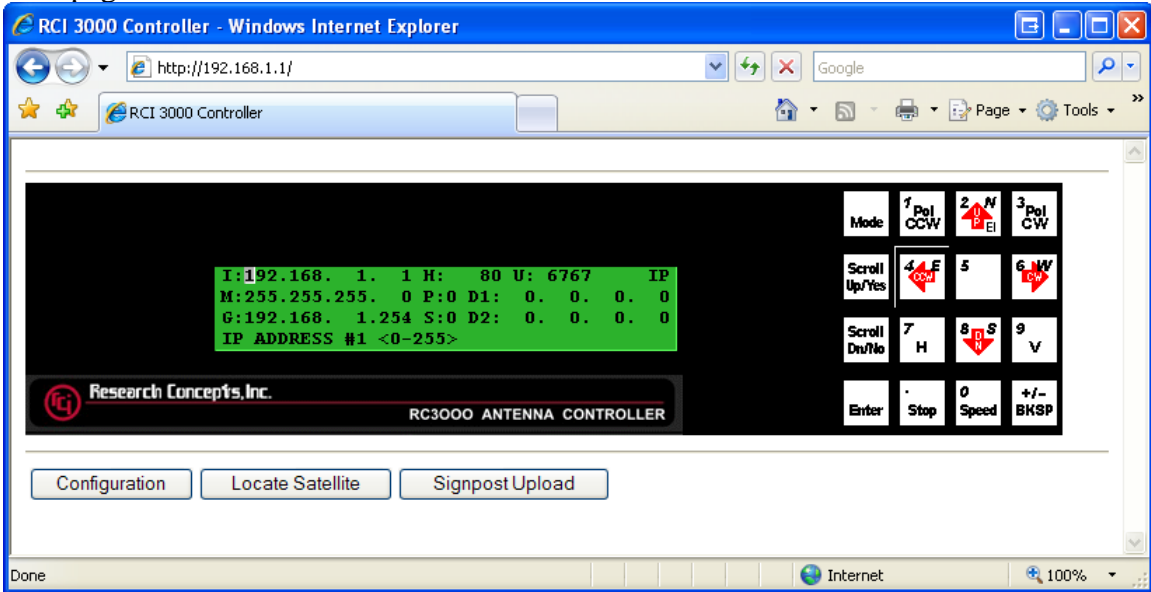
RCI 3000 Controller - Windows Internet Explorer

http://192.168.1.1/

Google

RCI 3000 Controller

Page ▾ Tools ▾

I:192.168. 1. 1 H: 80 U: 6767 IP
M:255.255.255. 0 P:0 D1: 0. 0. 0. 0
G:192.168. 1.254 S:0 D2: 0. 0. 0. 0
IP ADDRESS #1 <0-255>

Research Concepts, Inc.

RC3000 ANTENNA CONTROLLER

| Mode | 1 Pol CCW | 2 N UP El | 3 Pol CW |
|---|---|---|---|
| Scroll Up/Yes | 4 E CCW | 5 | 6 W CW |
| Scroll Dn/No | 7 H | 8 S DN | 9 V |
| Enter | . Stop | 0 Speed | +/- BKSP |

Configuration

Locate Satellite

Signpost Upload

Done

Internet

100%